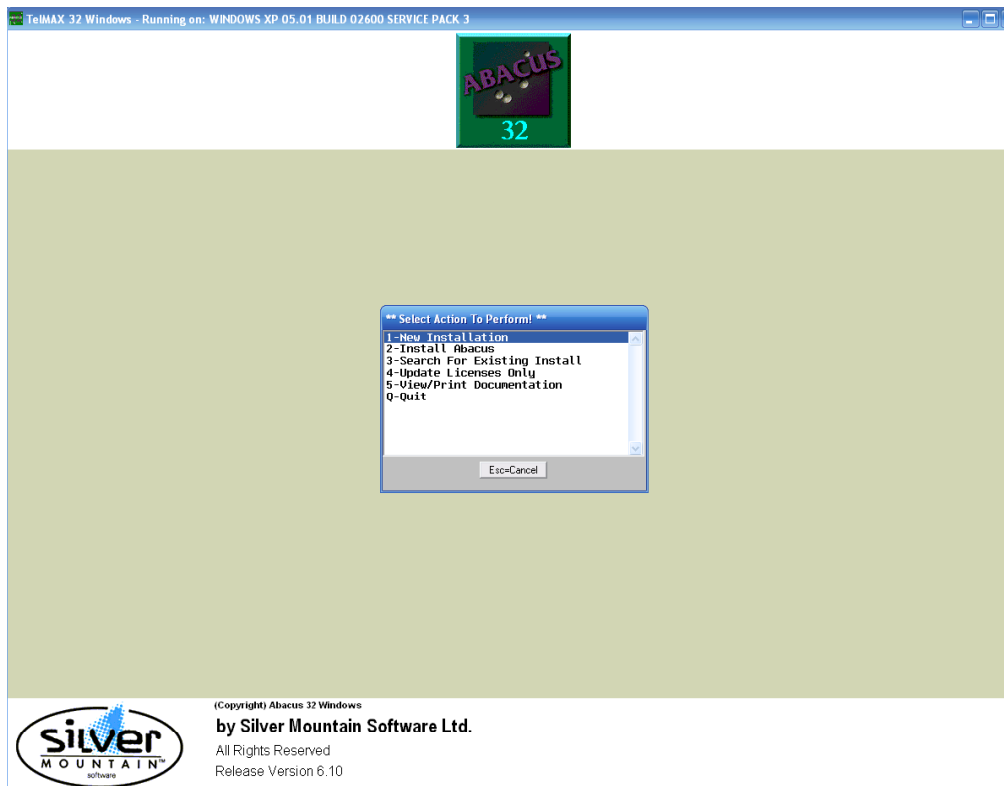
TelMAX 32 Windows - Running on: WINDOWS XP 05.01 BUILD 02600 SERVICE PACK 3

ABACUS
32

** Select Action To Perform! **

1-New Installation
2-Install Abacus
3-Search For Existing Install
4-Update Licenses Only
5-View/Print Documentation
Q-Quit

Esc=Cancel

silver
MOUNTAIN™
software

(Copyright) Abacus 32 Windows
by Silver Mountain Software Ltd.
All Rights Reserved
Release Version 6.10